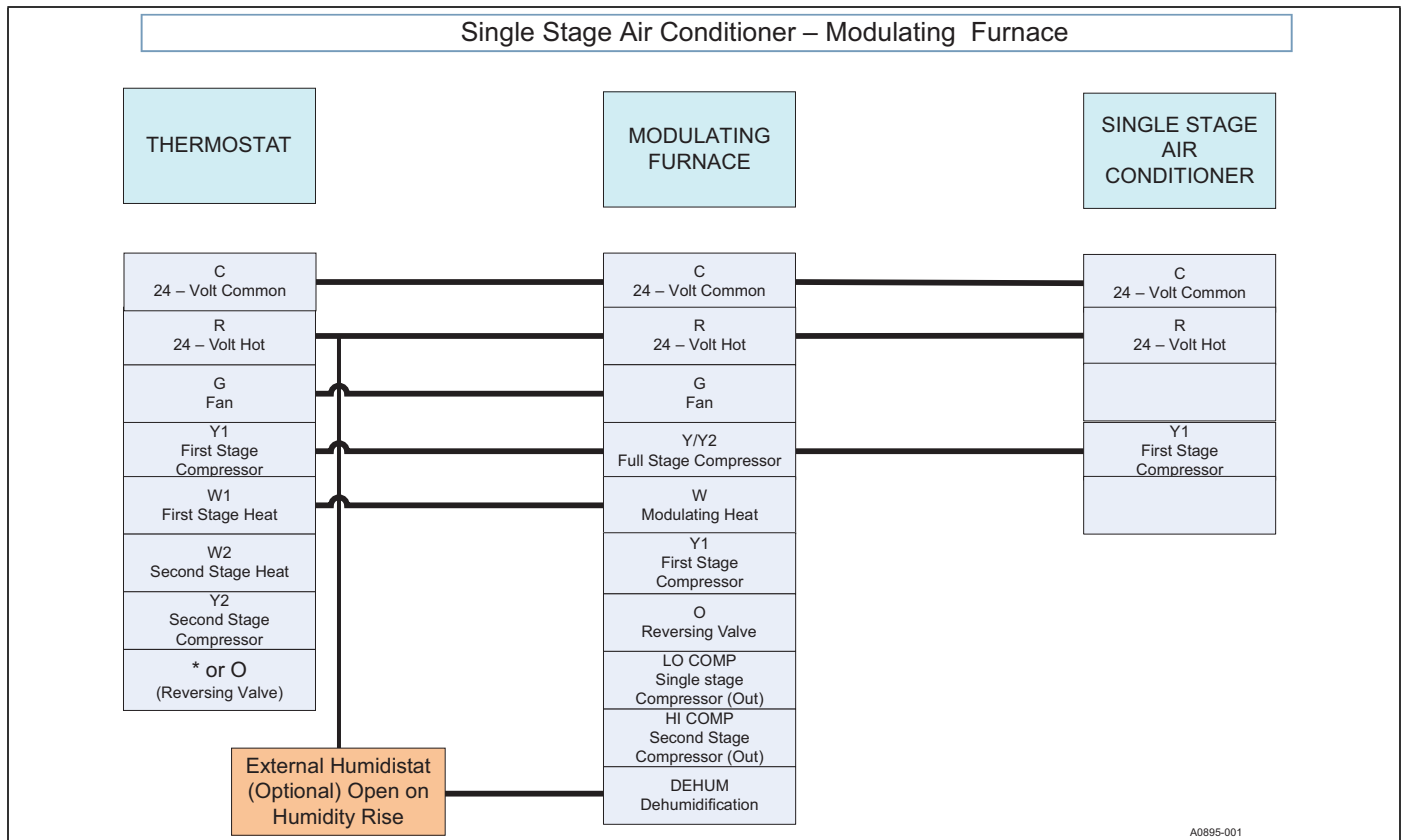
Single Stage Air Conditioner – Modulating Furnace

THERMOSTAT

MODULATING FURNACE

SINGLE STAGE AIR CONDITIONER

C
24 – Volt Common

R
24 – Volt Hot

G
Fan

Y1
First Stage Compressor

W1
First Stage Heat

W2
Second Stage Heat

Y2
Second Stage Compressor

* or O
(Reversing Valve)

C
24 – Volt Common

R
24 – Volt Hot

G
Fan

Y/Y2
Full Stage Compressor

W
Modulating Heat

Y1
First Stage Compressor

O
Reversing Valve

LO COMP
Single stage Compressor (Out)

HI COMP
Second Stage Compressor (Out)

DEHUM
Dehumidification

C
24 – Volt Common

R
24 – Volt Hot

Y1
First Stage Compressor

External Humidistat (Optional) Open on Humidity Rise

A0895-001